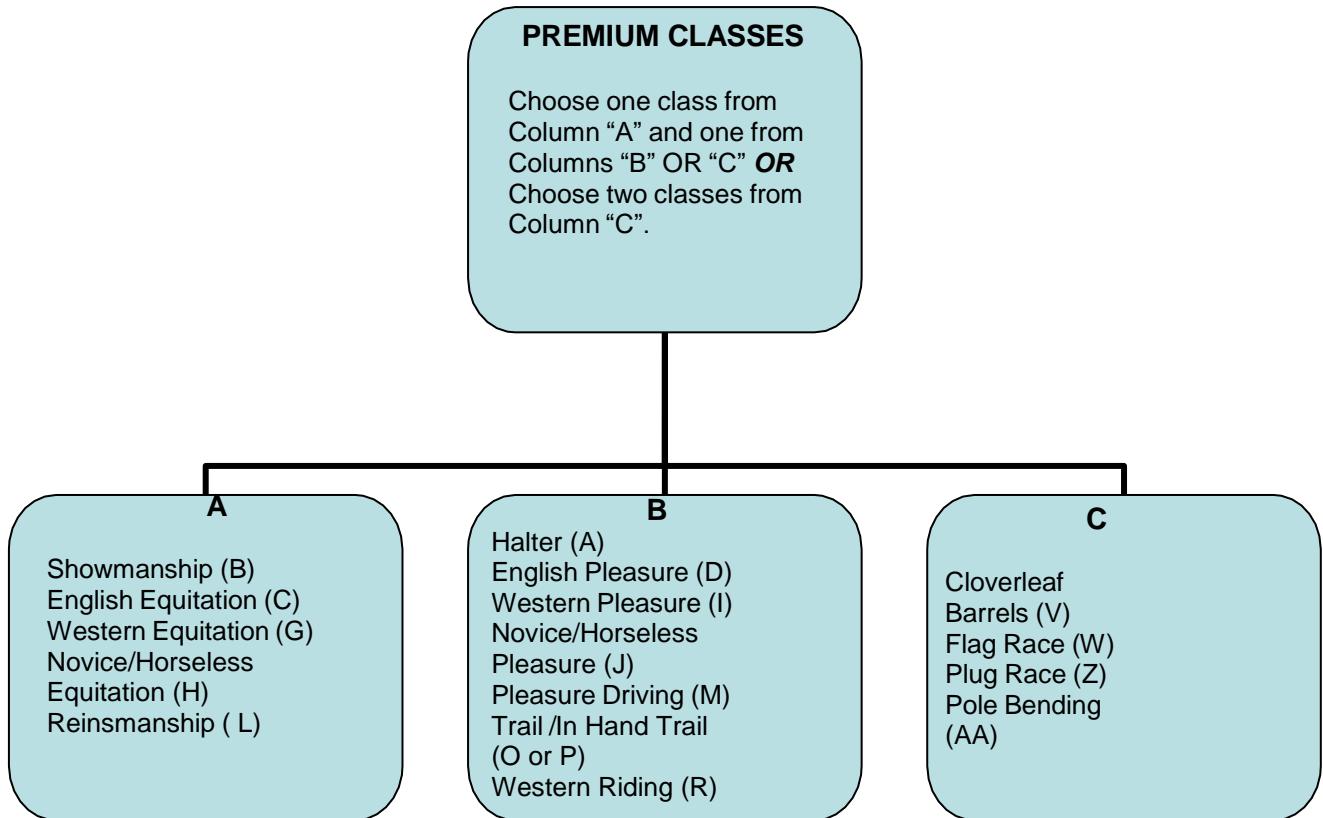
PREMIUM CLASSES

Choose one class from Column "A" and one from Columns "B" OR "C" ***OR*** Choose two classes from Column "C".

A

Showmanship (B)
English Equitation (C)
Western Equitation (G)
Novice/Horseless Equitation (H)
Reinsmanship ( L)

B

Halter (A)
English Pleasure (D)
Western Pleasure (I)
Novice/Horseless Pleasure (J)
Pleasure Driving (M)
Trail /In Hand Trail (O or P)
Western Riding (R)

C

Cloverleaf
Barrels (V)
Flag Race (W)
Plug Race (Z)
Pole Bending (AA)